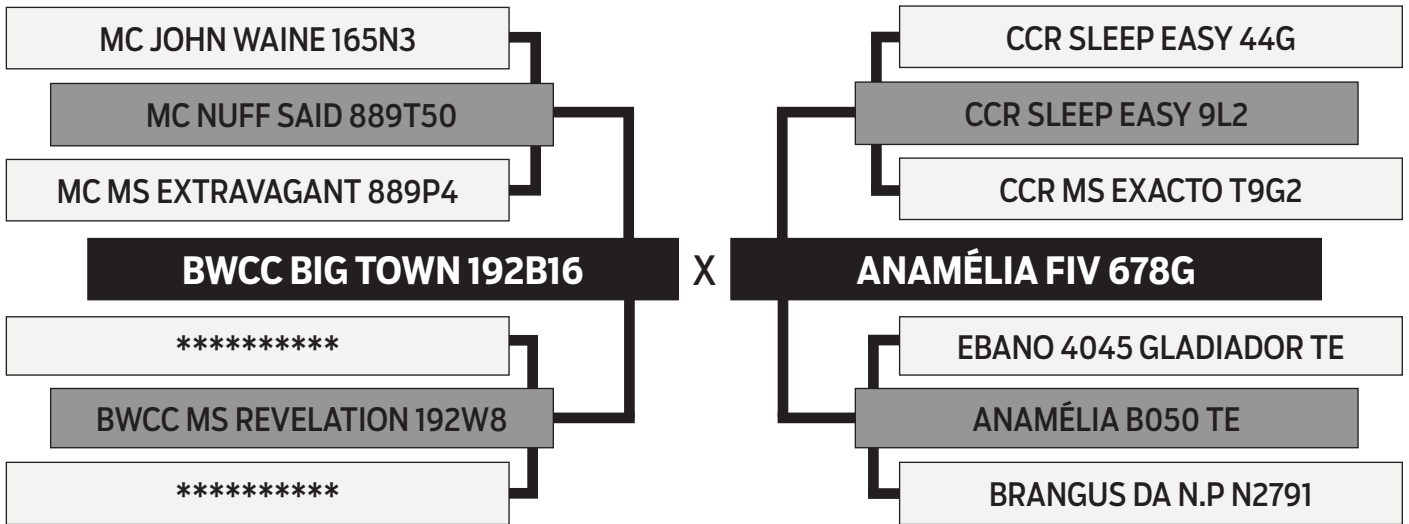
MC JOHN WAINE 165N3

MC NUFF SAID 889T50

MC MS EXTRAVAGANT 889P4

BWCC BIG TOWN 192B16

**********

BWCC MS REVELATION 192W8

**********

X

CCR SLEEP EASY 44G

CCR SLEEP EASY 9L2

CCR MS EXACTO T9G2

ANAMÉLIA FIV 678G

EBANO 4045 GLADIADOR TE

ANAMÉLIA B050 TE

BRANGUS DA N.P N2791